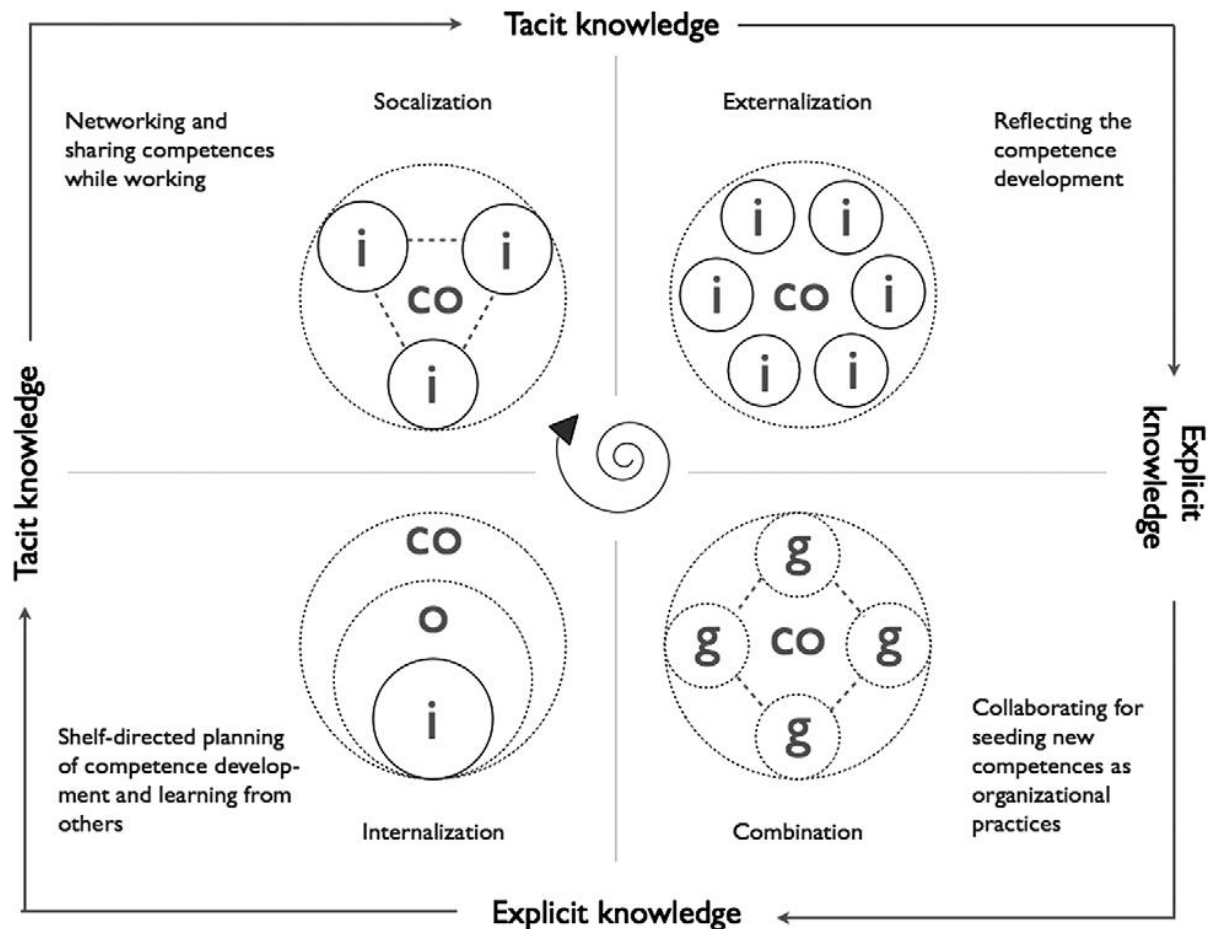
Tacit knowledge

Socalization

Networking and sharing competences while working

i

i

co

i

Externalization

Reflecting the competence development

i

i

i

co

i

i

i

Tacit knowledge

Explicit knowledge

co

o

i

Shelf-directed planning of competence development and learning from others

Internalization

g

g

co

g

g

Collaborating for seeding new competences as organizational practices

Combination

Explicit knowledge